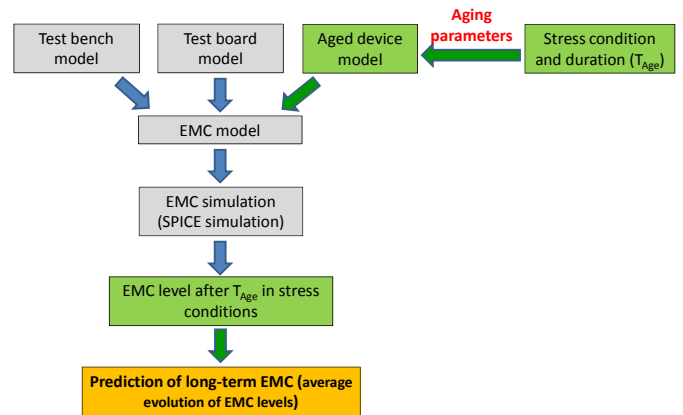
Test bench model

Test board model

Aged device model

Aging parameters

Stress condition and duration ($T_{Age}$)

EMC model

EMC simulation (SPICE simulation)

EMC level after $T_{Age}$ in stress conditions

Prediction of long-term EMC (average evolution of EMC levels)